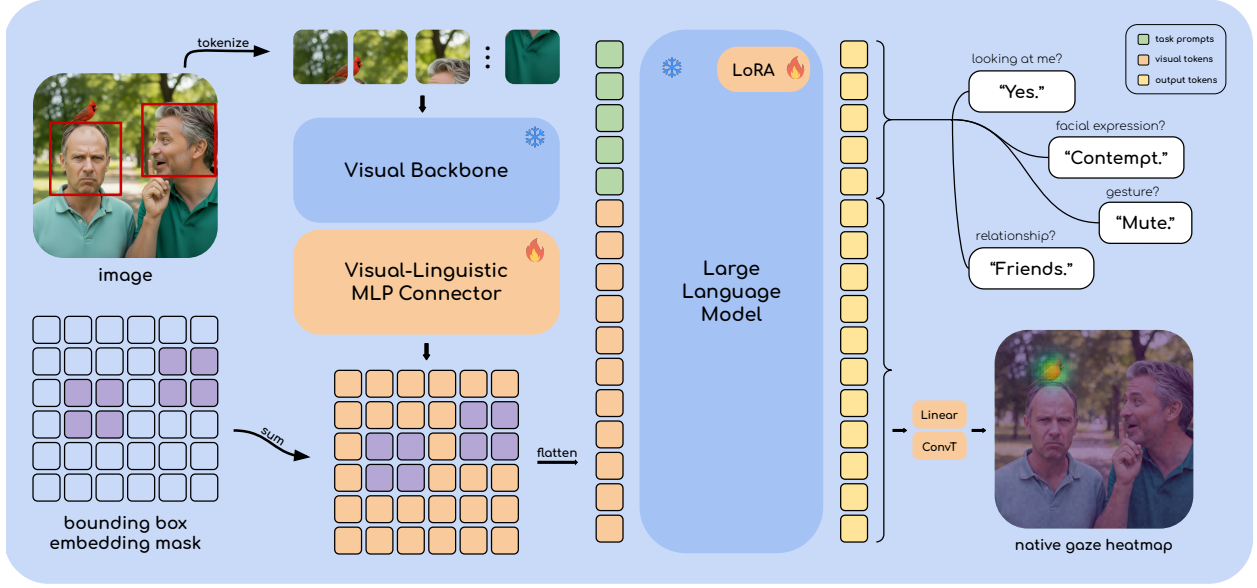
tokenize

image

Visual Backbone

Visual-Linguistic MLP Connector

bounding box embedding mask

sum

flatten

LoRA

Large Language Model

task prompts
visual tokens
output tokens

looking at me?
"Yes."
facial expression?
"Contempt."
gesture?
"Mute."
relationship?
"Friends."

Linear
ConvT

native gaze heatmap